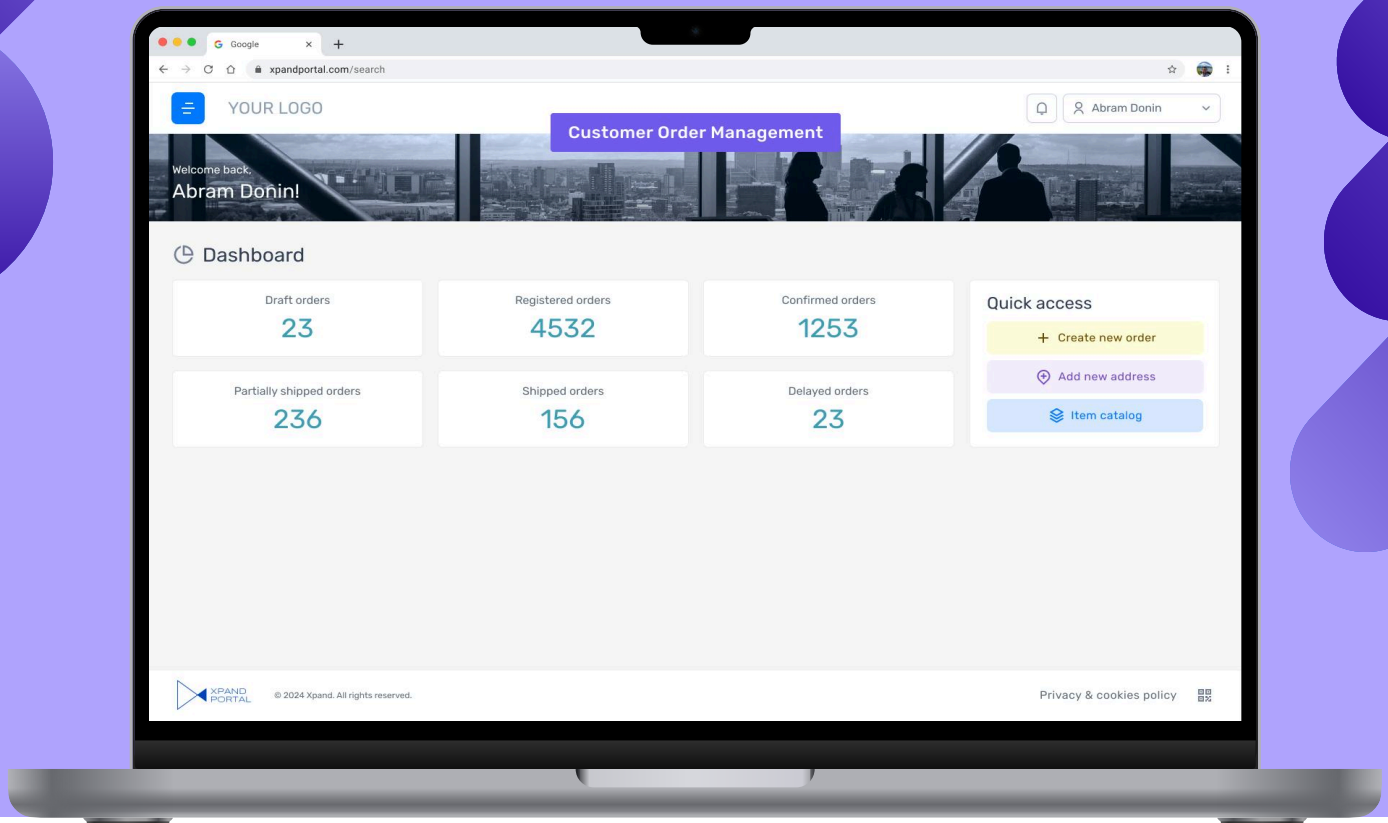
Google

xpandportal.com/search

YOUR LOGO

Customer Order Management

Abram Donin

Welcome back,
Abram Donin!

Dashboard

Draft orders
23

Registered orders
4532

Confirmed orders
1253

Partially shipped orders
236

Shipped orders
156

Delayed orders
23

Quick access

+ Create new order

Add new address

Item catalog

XPAND PORTAL

© 2024 Xpand. All rights reserved.

Privacy & cookies policy